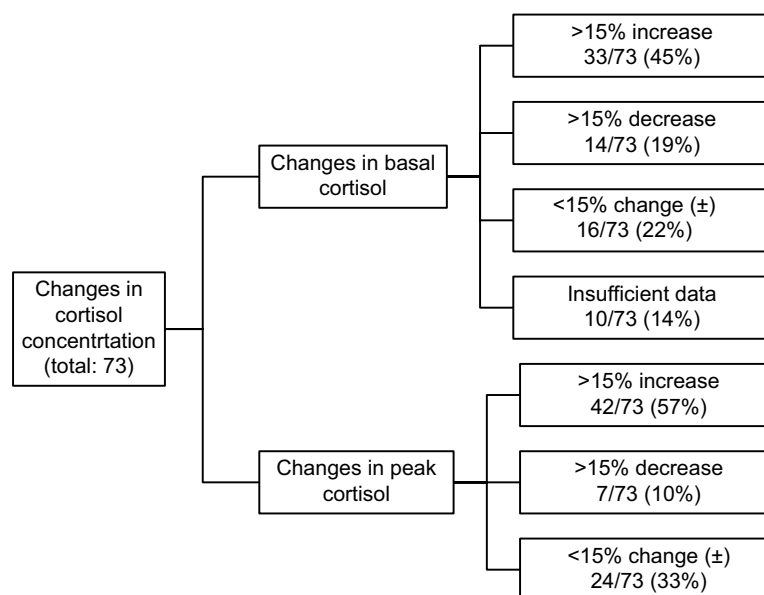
Changes in cortisol concentrtation (total: 73)

Changes in basal cortisol

>15% increase
33/73 (45%)

>15% decrease
14/73 (19%)

<15% change (±)
16/73 (22%)

Insufficient data
10/73 (14%)

Changes in peak cortisol

>15% increase
42/73 (57%)

>15% decrease
7/73 (10%)

<15% change (±)
24/73 (33%)